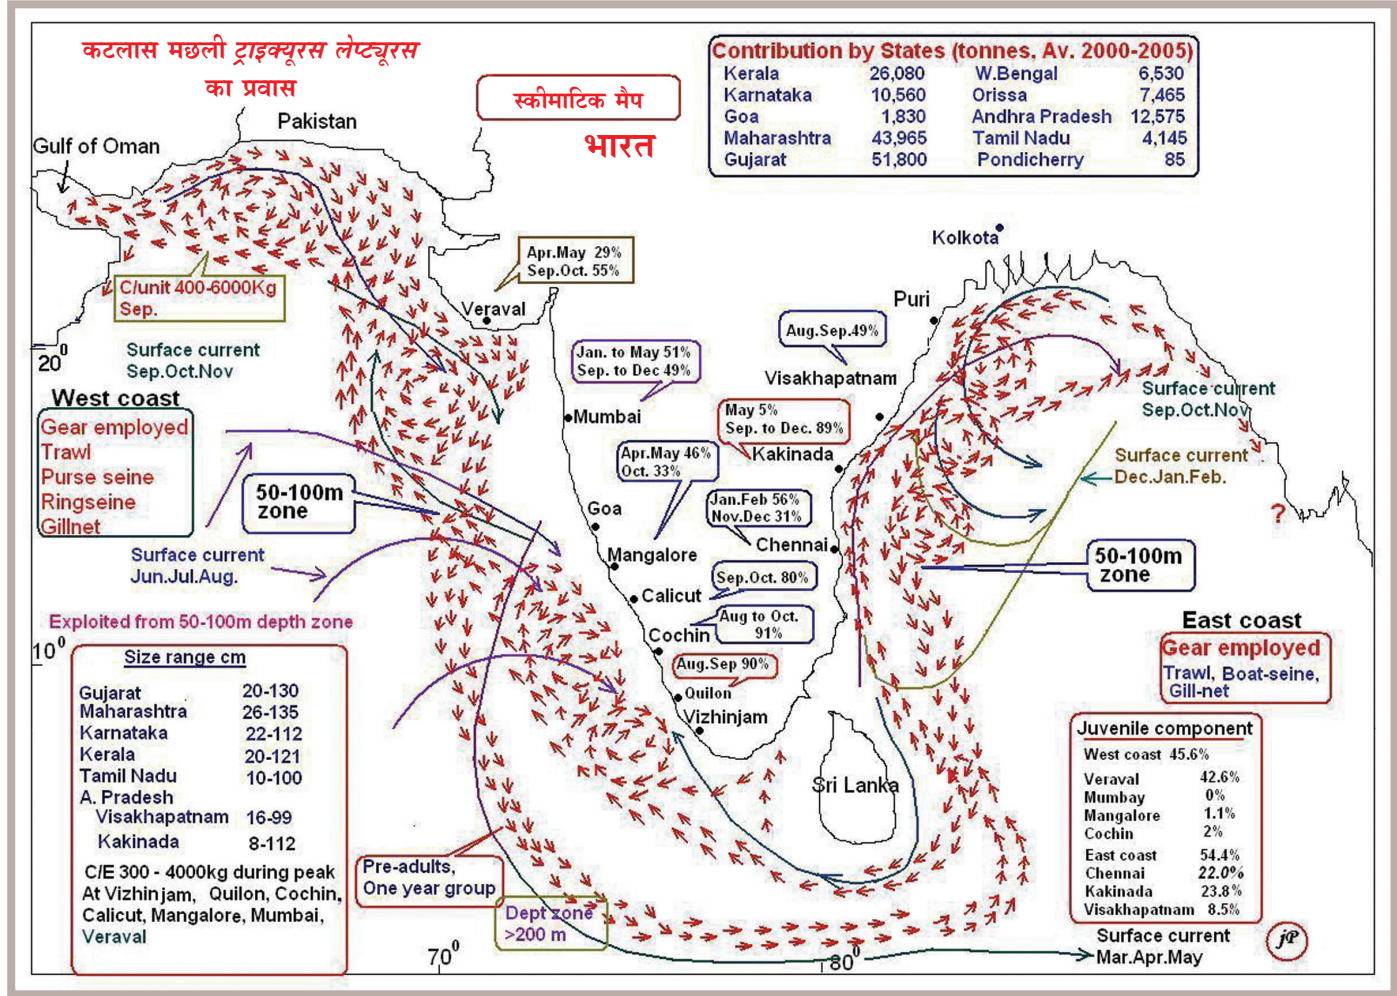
कटलास मछली ट्राइक्यूरस लेप्टूरस का प्रवास

स्कीमाटिक मैप

भारत

Contribution by States (tonnes, Av. 2000-2005)

| | | | |
|---|---|---|---|
| Kerala | 26,080 | W.Bengal | 6,530 |
| Karnataka | 10,560 | Orissa | 7,465 |
| Goa | 1,830 | Andhra Pradesh | 12,575 |
| Maharashtra | 43,965 | Tamil Nadu | 4,145 |
| Gujarat | 51,800 | Pondicherry | 85 |

Gulf of Oman

Pakistan

Apr.May 29%
Sep.Oct. 55%

Kolkota

C/unit 400-6000Kg
Sep.

Veraval

Puri

Aug.Sep.49%

$20^0$

Surface current
Sep.Oct.Nov

Jan. to May 51%
Sep. to Dec 49%

Visakhapatnam

West coast

Gear employed
Trawl
Purse seine
Ringseine
Gillnet

Mumbai

May 5%
Sep. to Dec. 89%

Surface current
Sep.Oct.Nov

Kakinada

Apr.May 46%
Oct. 33%

Surface current
Dec.Jan.Feb.

50-100m
zone

Goa

Jan.Feb 56%
Nov.Dec 31%

?

Chennai

Surface current
Jun.Jul.Aug.

Mangalore

50-100m
zone

Sep.Oct. 80%

Calicut

Exploited from 50-100m depth zone

Aug to Oct.
91%

Cochin

East coast

Gear employed
Trawl, Boat-seine,
Gill-net

$10^0$

Size range cm

| | |
|---|---|
| Gujarat | 20-130 |
| Maharashtra | 26-135 |
| Karnataka | 22-112 |
| Kerala | 20-121 |
| Tamil Nadu | 10-100 |
| A. Pradesh | |
| Visakhapatnam | 16-99 |
| Kakinada | 8-112 |

C/E 300 - 4000kg during peak
At Vizhinjam, Quilon, Cochin, Calicut, Mangalore, Mumbai, Veraval

Aug.Sep 90%

Quilon

Vizhinjam

Juvenile component

West coast 45.6%

| | |
|---|---|
| Veraval | 42.6% |
| Mumbay | 0% |
| Mangalore | 1.1% |
| Cochin | 2% |
| East coast | 54.4% |
| Chennai | 22.0% |
| Kakinada | 23.8% |
| Visakhapatnam | 8.5% |

Sri Lanka

Pre-adults,
One year group

Dept zone
>200 m

$70^0$

$80^0$

Surface current
Mar.Apr.May

jP